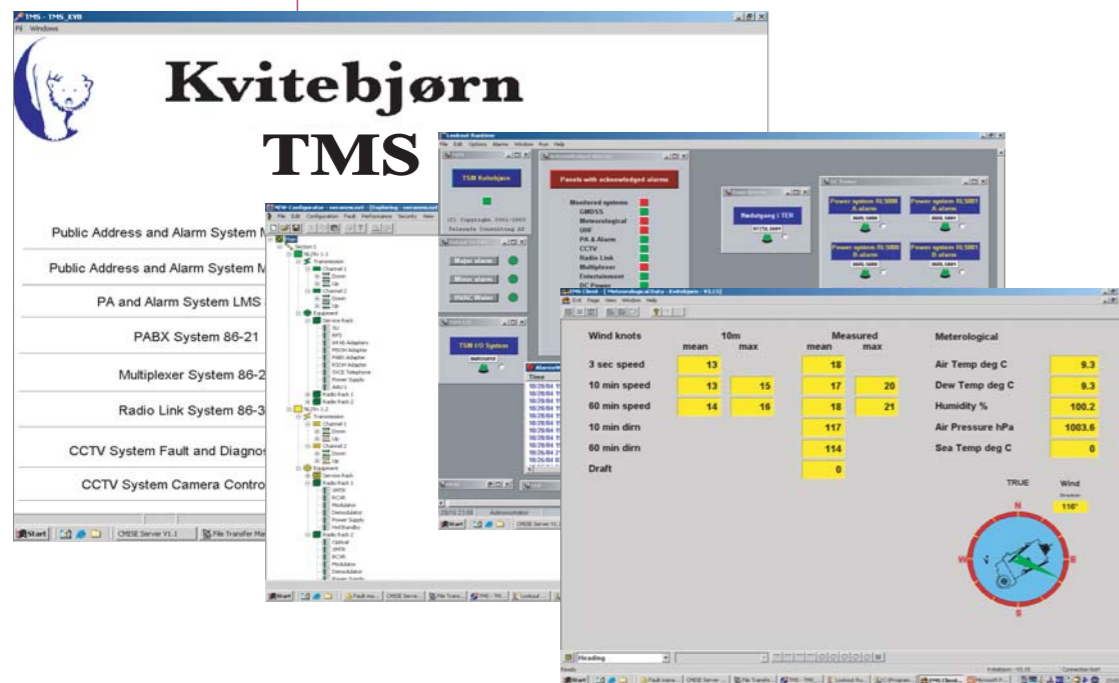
TMS - TMS_KVB
Fil Windows

Kvitebjørn
TMS

Public Address and Alarm System M
Public Address and Alarm System M
PA and Alarm System LMS
PABX System 86-21
Multiplexer System 86-2
Radio Link System 86-3
CCTV System Fault and Diagnos
CCTV System Camera Contro

Start | CMISE Server V1.1 | File Transfer Ma

NEW Configurator
File Edit Configuration Fault Performance Security View

Section 1
Transmission
Channel 1
Down
Up
Channel 2
Down
Up
Equipment
Service Rack
Radio Rack 1
Radio Rack 2
Transmission
Channel 1
Down
Up
Channel 2
Down
Up
Equipment
Service Rack
Radio Rack 1
Modulator
Demodulator
Power Supply
Radio Rack 2
Modulator
Demodulator
Power Supply

Start | Fault ma... | CMISE Serve... | File Trans... | TMS - TM... | Lookout...

Lookout Runtime
File Edit Options Alarms Window Run Help

TSM Kvitebjørn
Panels with acknowledged alarms
Monitored systems
GMDSS
Meteorological
UHF
PA & Alarm
CCTV
Radio Link
Multiplexer
Entertainment
DC Power
Nødutgang i TER
Power system RL5000 A alarm
Power system RL5001 A alarm
Power system RL5000 B alarm
Power system RL5001 B alarm
Major alarm
Minor alarm
HVAC Water
TSM I/O System
Time
Administrator
Start | CMISE Server V1...

TMS Client - [ Meteorological Data - Kvitebjørn - V1.11]
Exit Page View Window Help

Wind knots | 10m mean | max | Measured mean | max
3 sec speed | 13 | | 18 |
10 min speed | 13 | 15 | 17 | 20
60 min speed | 14 | 16 | 18 | 21
10 min dirn | | | 117 |
60 min dirn | | | 114 |
Draft | | | 0 |

Meterological
Air Temp deg C | 9.3
Dew Temp deg C | 9.3
Humidity % | 100.2
Air Pressure hPa | 1003.6
Sea Temp deg C | 0

TRUE
Wind
116°
N
E
S
W

Heading
Ready
Start | Fault mana... | CMISE Server... | File Transfe... | TMS - TMS... | Lookout Ru... | C:\Program... | TMS Client... | Microsoft P...